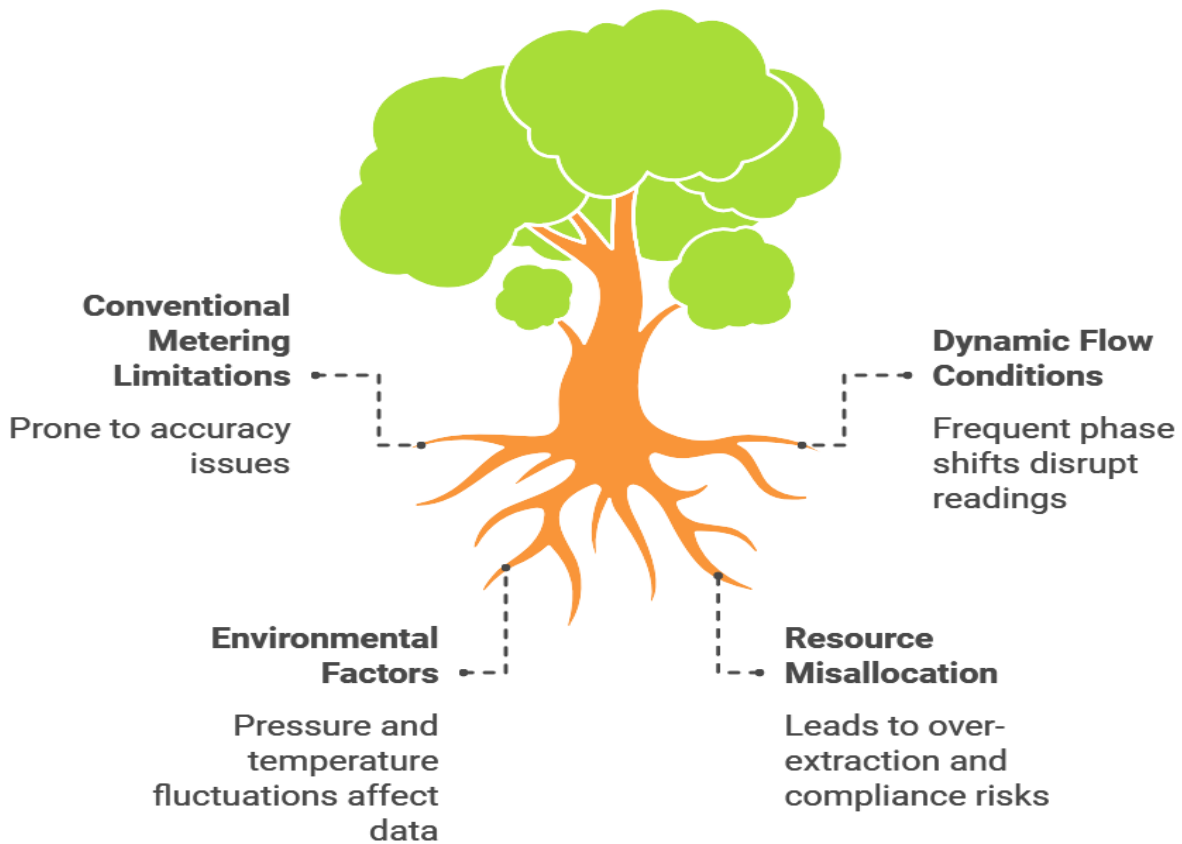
Conventional Metering Limitations

Prone to accuracy issues

Dynamic Flow Conditions

Frequent phase shifts disrupt readings

Environmental Factors

Pressure and temperature fluctuations affect data

Resource Misallocation

Leads to over-extraction and compliance risks